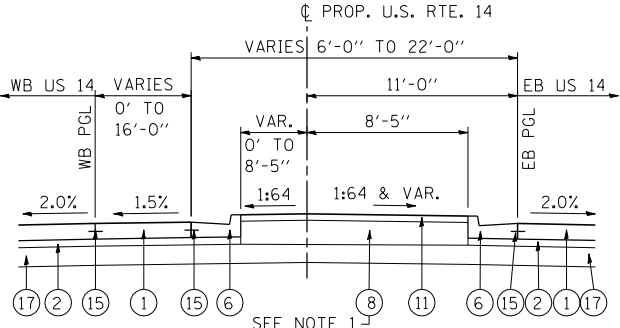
℄ PROP. U.S. RTE. 14

VARIES 6'-0" TO 22'-0"

WB US 14

VARIES 0' TO 16'-0"

WB PGL

11'-0"

EB US 14

EB PGL

VAR. 0' TO 8'-5"

8'-5"

2.0%

1.5%

1:64

1:64 & VAR.

2.0%

17 2 15 1 15 6 8 11 6 15 2 1 17

SEE NOTE 1